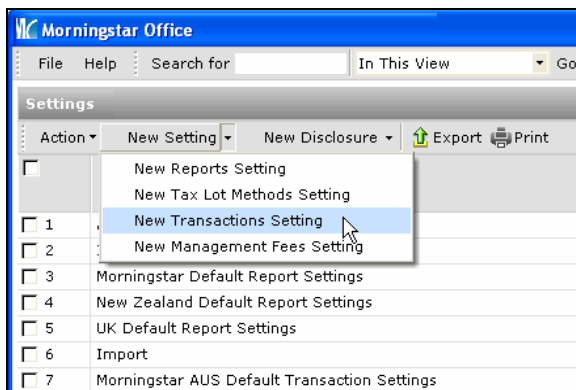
Morningstar Office

File Help Search for In This View Go

Settings

Action New Setting New Disclosure Export Print

New Reports Setting
New Tax Lot Methods Setting
New Transactions Setting
New Management Fees Setting

1
2
3 Morningstar Default Report Settings
4 New Zealand Default Report Settings
5 UK Default Report Settings
6 Import
7 Morningstar AUS Default Transaction Settings